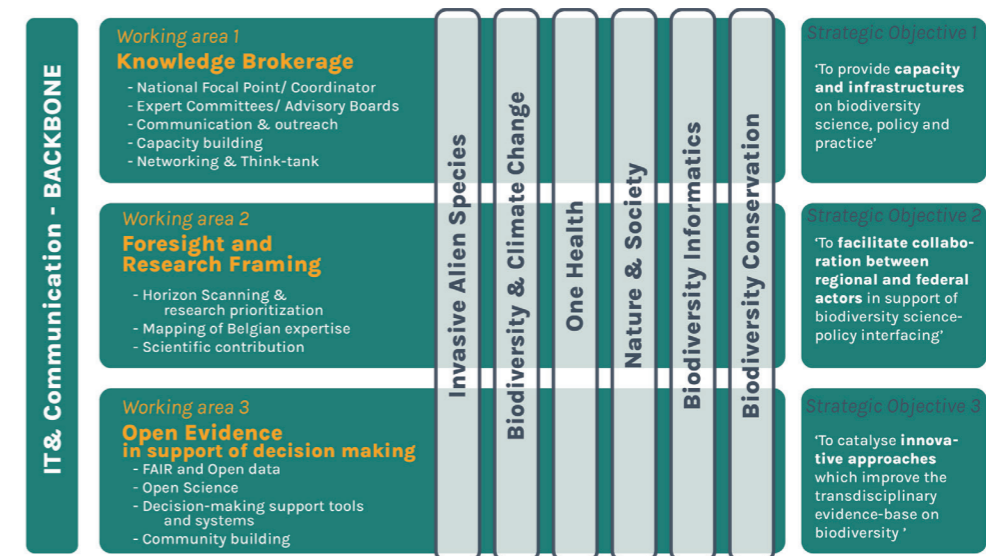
IT& Communication - BACKBONE

Working area 1
Knowledge Brokerage
- National Focal Point/ Coordinator
- Expert Committees/ Advisory Boards
- Communication & outreach
- Capacity building
- Networking & Think-tank

Working area 2
Foresight and Research Framing
- Horizon Scanning & research prioritization
- Mapping of Belgian expertise
- Scientific contribution

Working area 3
Open Evidence in support of decision making
- FAIR and Open data
- Open Science
- Decision-making support tools and systems
- Community building

Invasive Alien Species

Biodiversity & Climate Change

One Health

Nature & Society

Biodiversity Informatics

Biodiversity Conservation

Strategic Objective 1
'To provide capacity and infrastructures on biodiversity science, policy and practice'

Strategic Objective 2
'To facilitate collaboration between regional and federal actors in support of biodiversity science-policy interfacing'

Strategic Objective 3
'To catalyse innovative approaches which improve the transdisciplinary evidence-base on biodiversity '